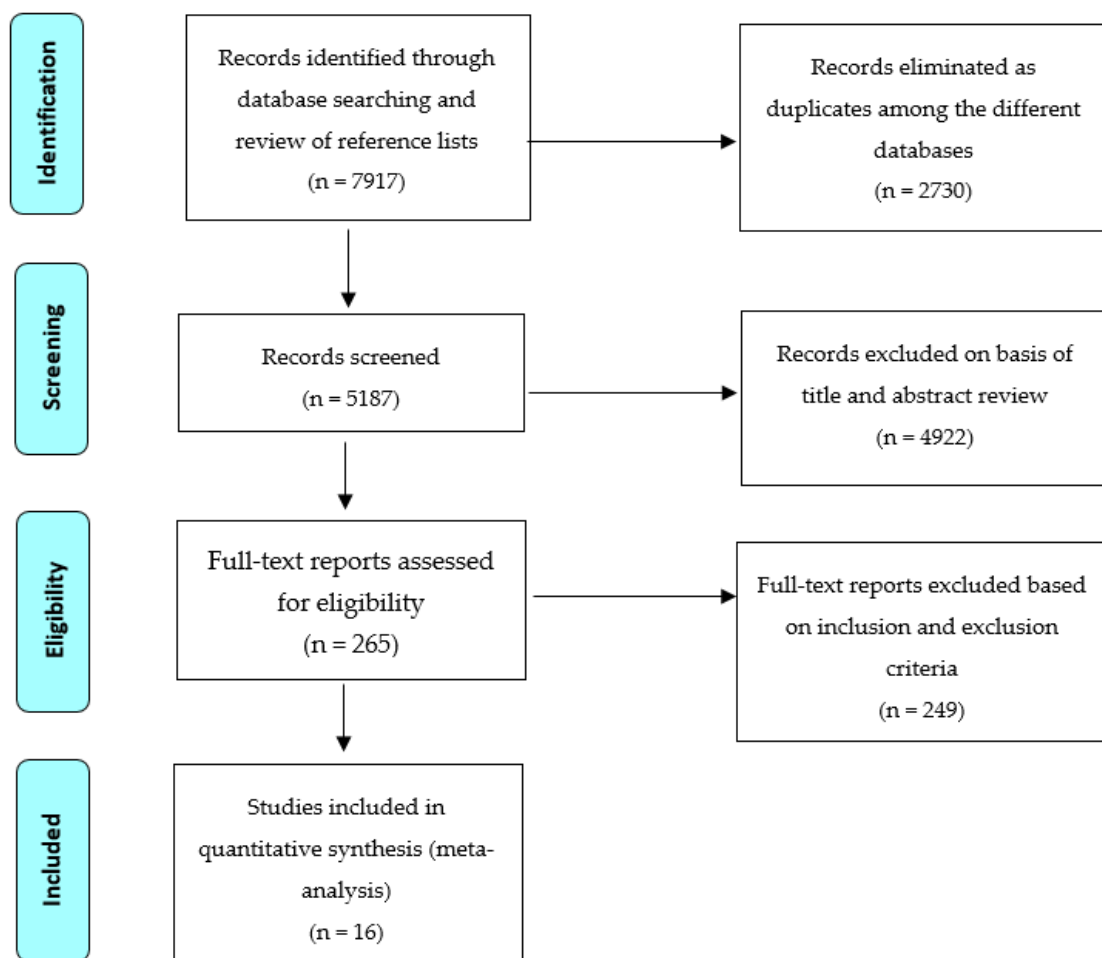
Identification

Records identified through database searching and review of reference lists
(n = 7917)

Records eliminated as duplicates among the different databases
(n = 2730)

Screening

Records screened
(n = 5187)

Records excluded on basis of title and abstract review
(n = 4922)

Eligibility

Full-text reports assessed for eligibility
(n = 265)

Full-text reports excluded based on inclusion and exclusion criteria
(n = 249)

Included

Studies included in quantitative synthesis (meta-analysis)
(n = 16)